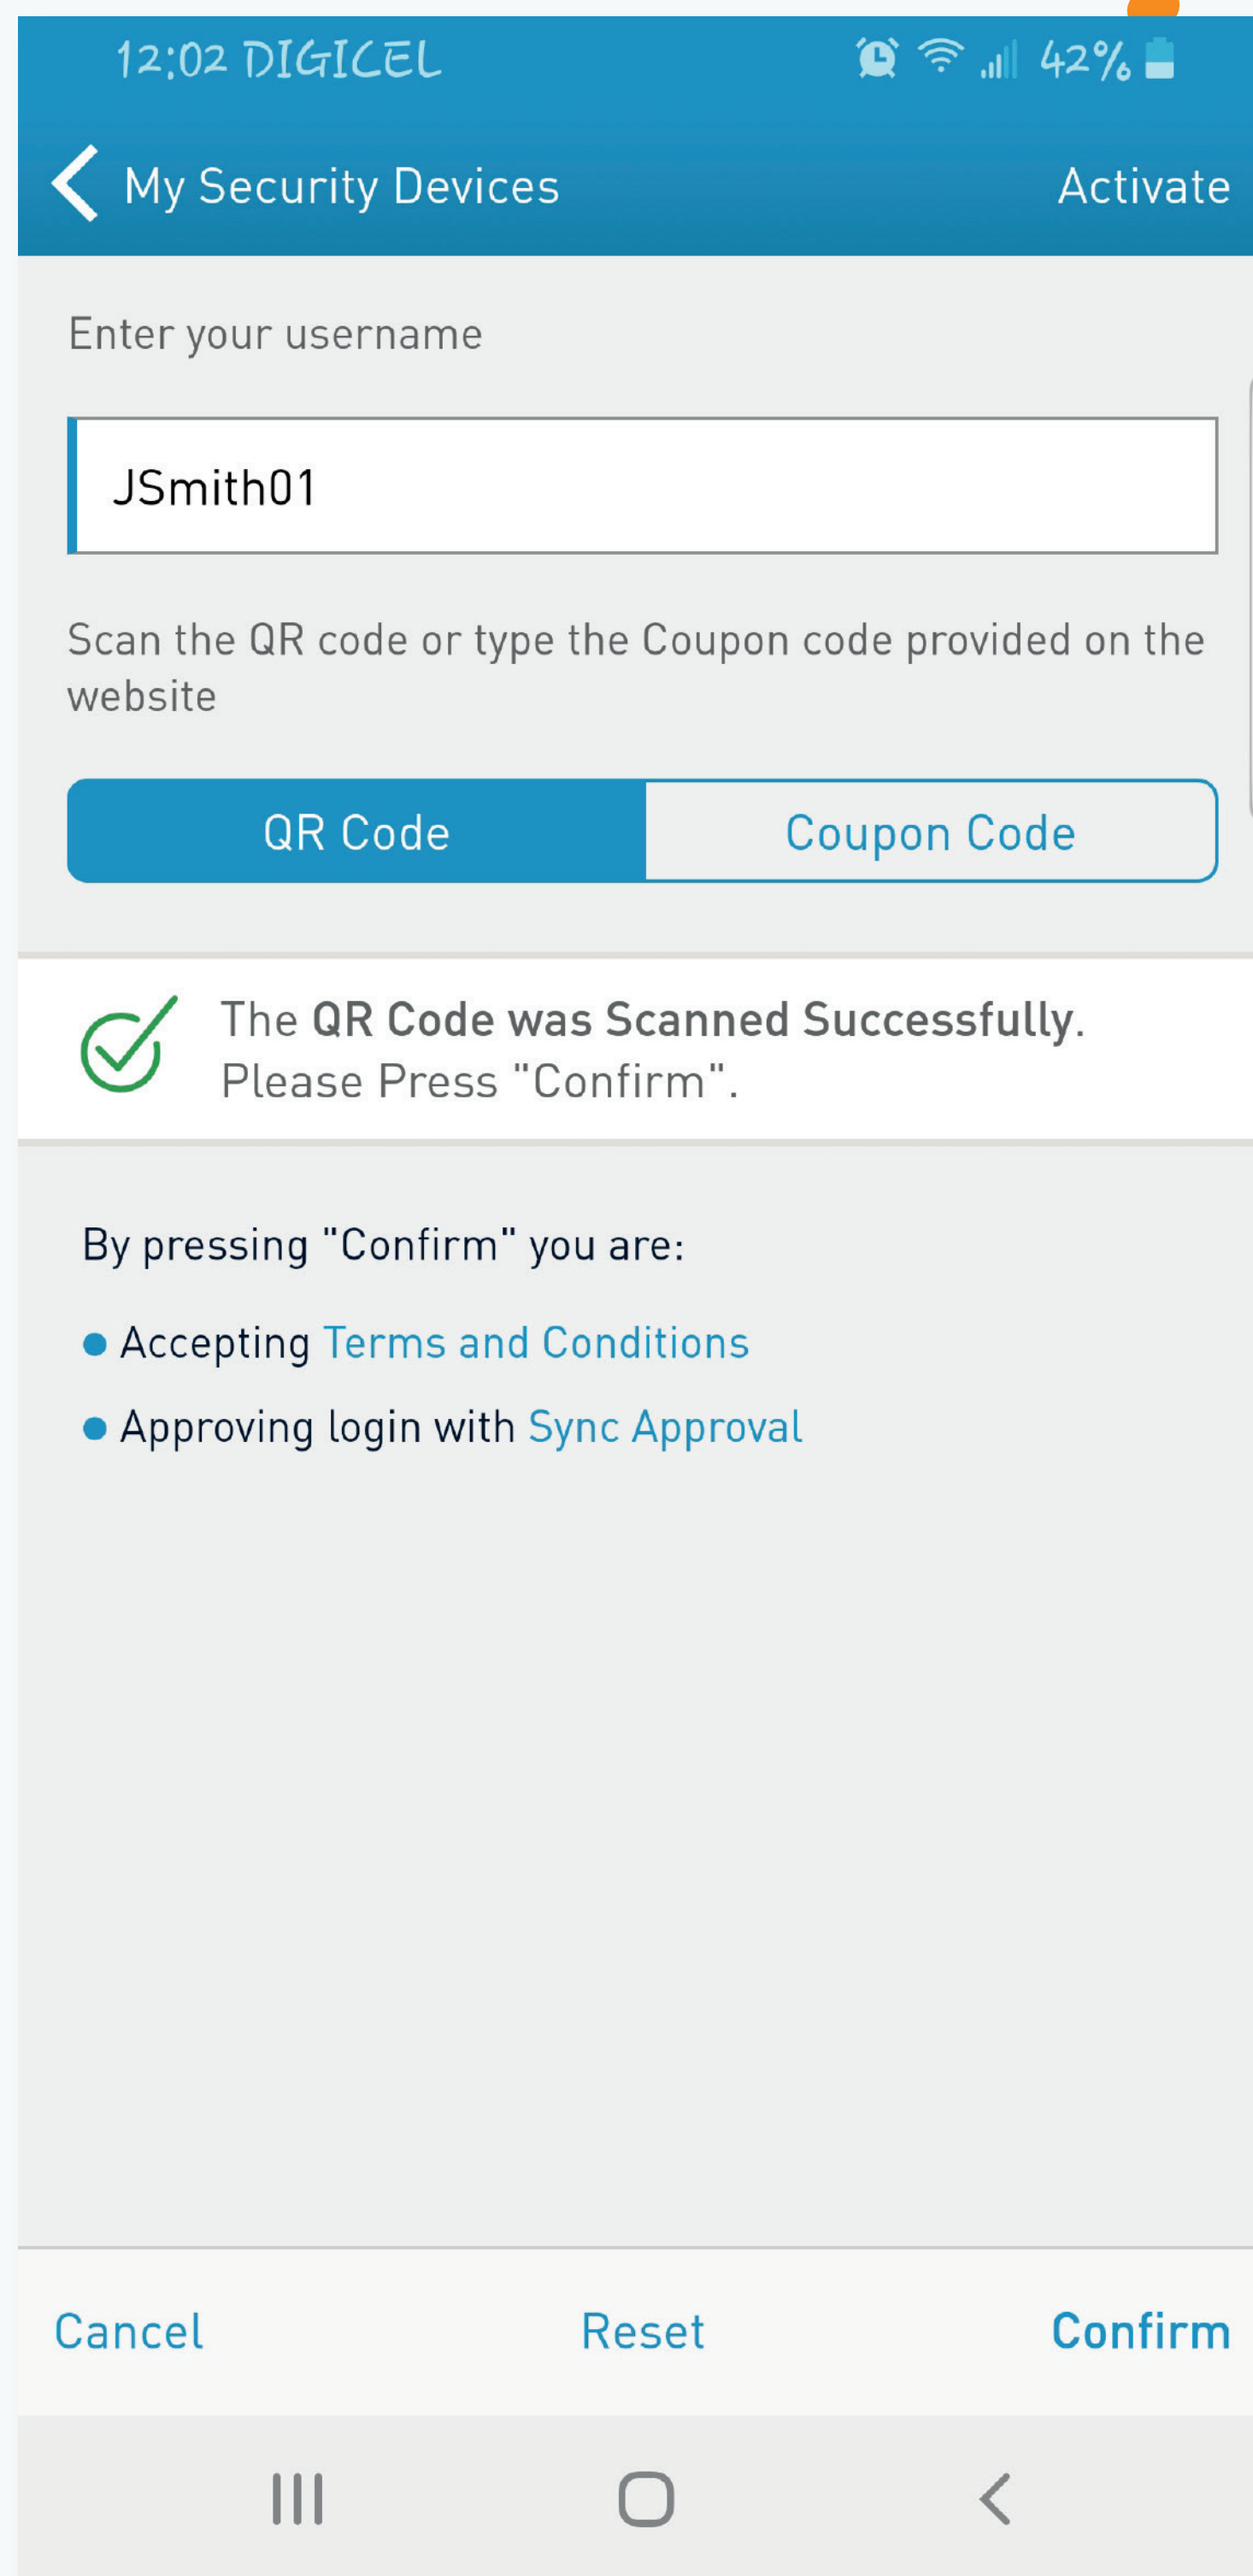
12:02 DIGICEL 42%

My Security Devices Activate

Enter your username

JSmith01

Scan the QR code or type the Coupon code provided on the website

QR Code Coupon Code

The QR Code was Scanned Successfully. Please Press "Confirm".

By pressing "Confirm" you are:

- Accepting Terms and Conditions
- Approving login with Sync Approval

Cancel Reset Confirm